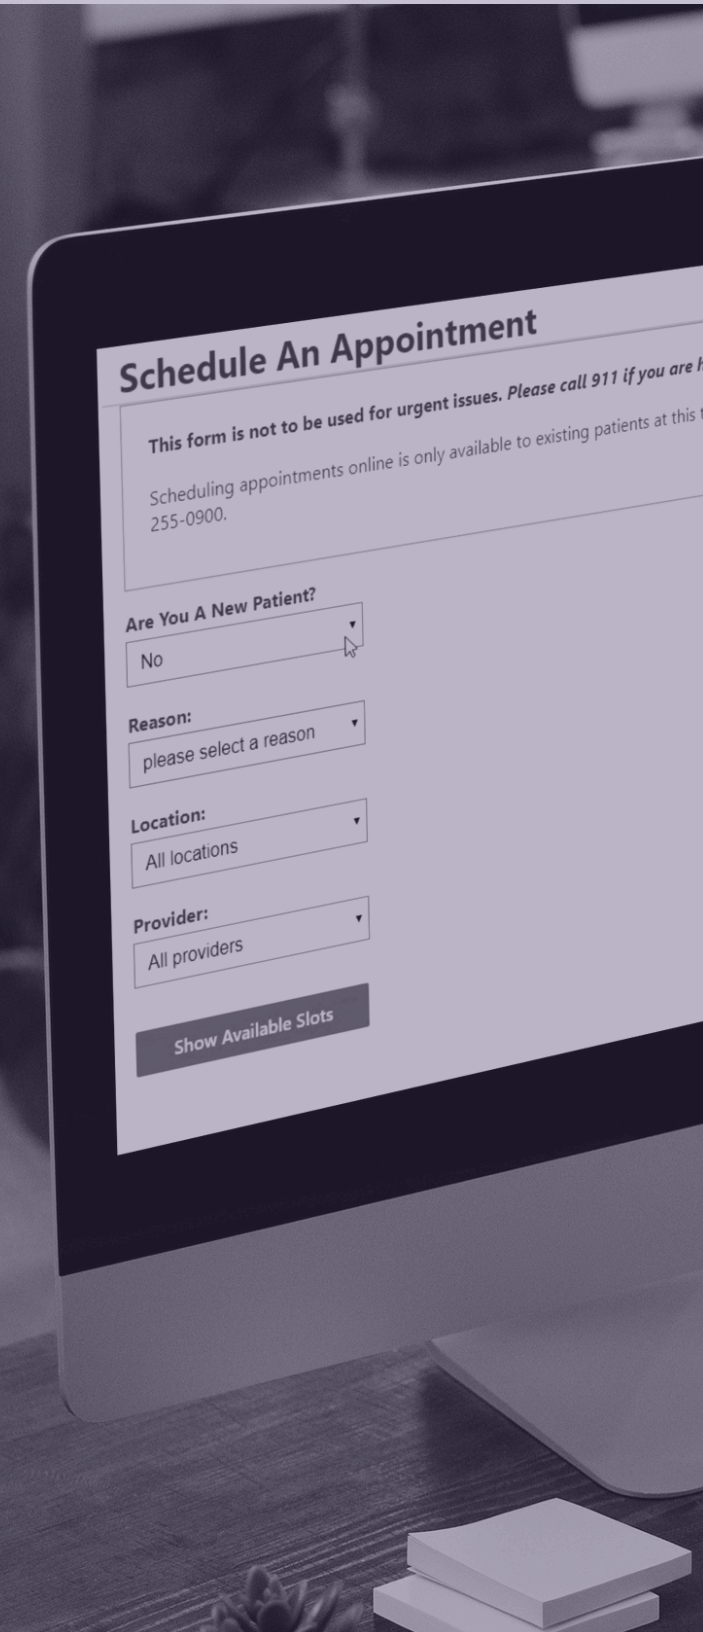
Schedule An Appointment

This form is not to be used for urgent issues. Please call 911 if you are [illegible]

Scheduling appointments online is only available to existing patients at this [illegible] 255-0900.

Are You A New Patient?

No

Reason:

please select a reason

Location:

All locations

Provider:

All providers

Show Available Slots